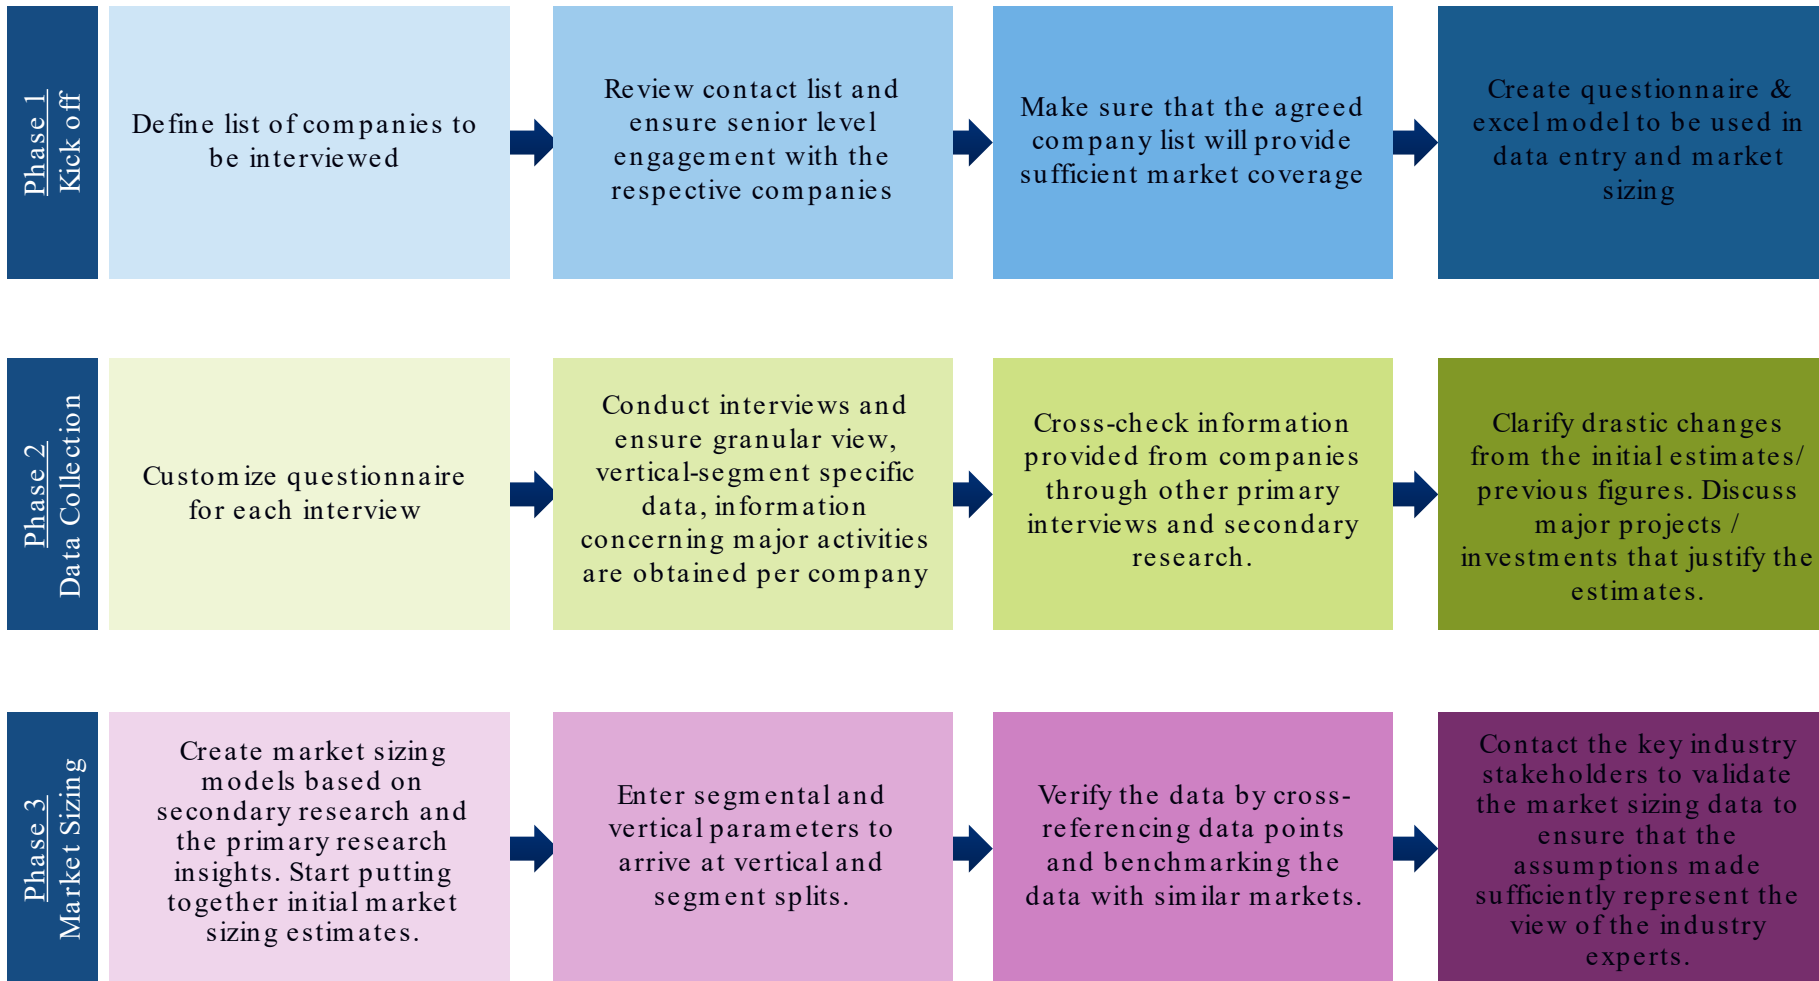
Phase 1
Kick off

Define list of companies to be interviewed

Review contact list and ensure senior level engagement with the respective companies

Make sure that the agreed company list will provide sufficient market coverage

Create questionnaire & excel model to be used in data entry and market sizing

Phase 2
Data Collection

Customize questionnaire for each interview

Conduct interviews and ensure granular view, vertical-segment specific data, information concerning major activities are obtained per company

Cross-check information provided from companies through other primary interviews and secondary research.

Clarify drastic changes from the initial estimates/ previous figures. Discuss major projects / investments that justify the estimates.

Phase 3
Market Sizing

Create market sizing models based on secondary research and the primary research insights. Start putting together initial market sizing estimates.

Enter segmental and vertical parameters to arrive at vertical and segment splits.

Verify the data by cross-referencing data points and benchmarking the data with similar markets.

Contact the key industry stakeholders to validate the market sizing data to ensure that the assumptions made sufficiently represent the view of the industry experts.